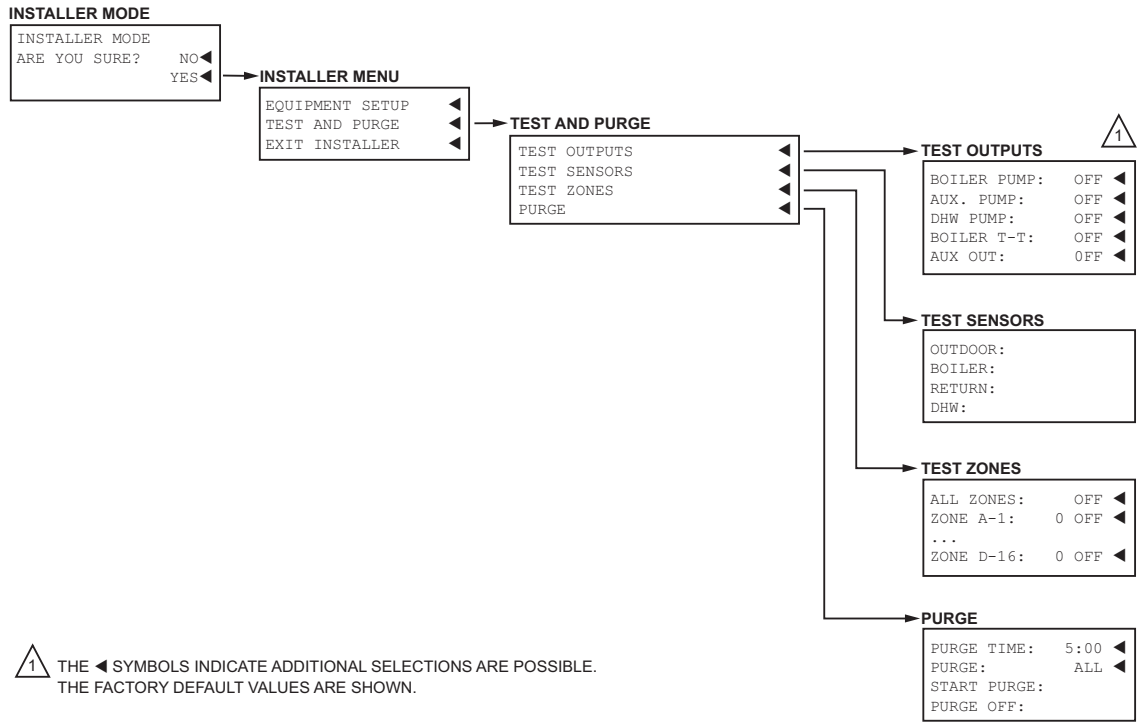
INSTALLER MODE

INSTALLER MODE
ARE YOU SURE? NO◀
YES◀

INSTALLER MENU

EQUIPMENT SETUP ◀
TEST AND PURGE ◀
EXIT INSTALLER ◀

TEST AND PURGE

TEST OUTPUTS ◀
TEST SENSORS ◀
TEST ZONES ◀
PURGE ◀

1

TEST OUTPUTS

BOILER PUMP: OFF ◀
AUX. PUMP: OFF ◀
DHW PUMP: OFF ◀
BOILER T-T: OFF ◀
AUX OUT: OFF ◀

TEST SENSORS

OUTDOOR:
BOILER:
RETURN:
DHW:

TEST ZONES

ALL ZONES: OFF ◀
ZONE A-1: 0 OFF ◀
...
ZONE D-16: 0 OFF ◀

PURGE

PURGE TIME: 5:00 ◀
PURGE: ALL ◀
START PURGE:
PURGE OFF:

1 THE ◀ SYMBOLS INDICATE ADDITIONAL SELECTIONS ARE POSSIBLE.
THE FACTORY DEFAULT VALUES ARE SHOWN.